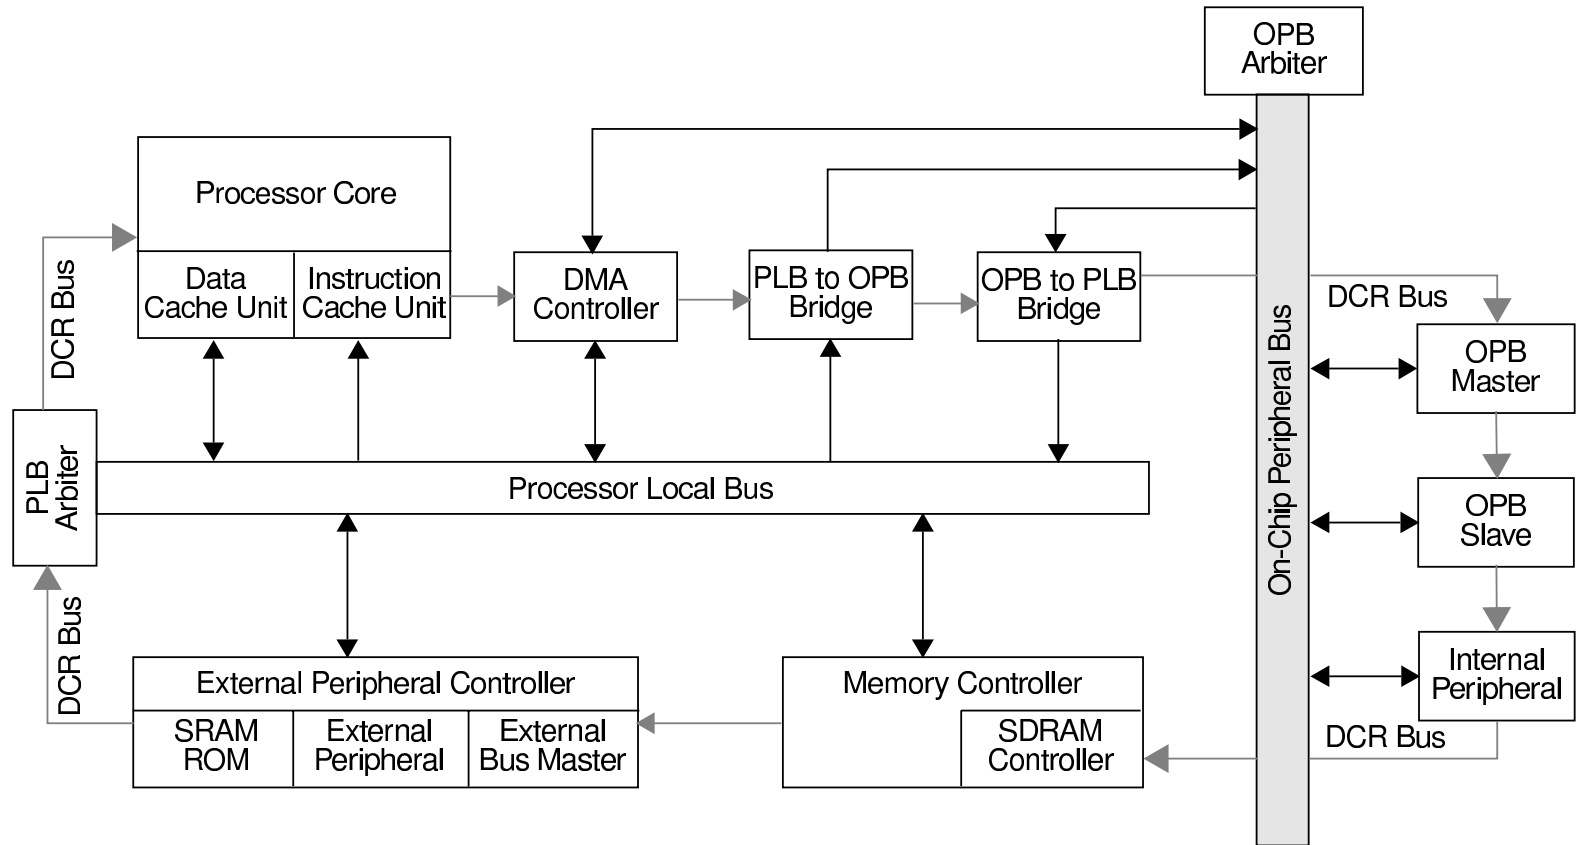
OPB Arbiter

Processor Core

Data Cache Unit

Instruction Cache Unit

DMA Controller

PLB to OPB Bridge

OPB to PLB Bridge

DCR Bus

DCR Bus

OPB Master

PLB Arbiter

Processor Local Bus

On-Chip Peripheral Bus

OPB Slave

Internal Peripheral

DCR Bus

External Peripheral Controller

SRAM ROM

External Peripheral

External Bus Master

Memory Controller

SDRAM Controller

DCR Bus